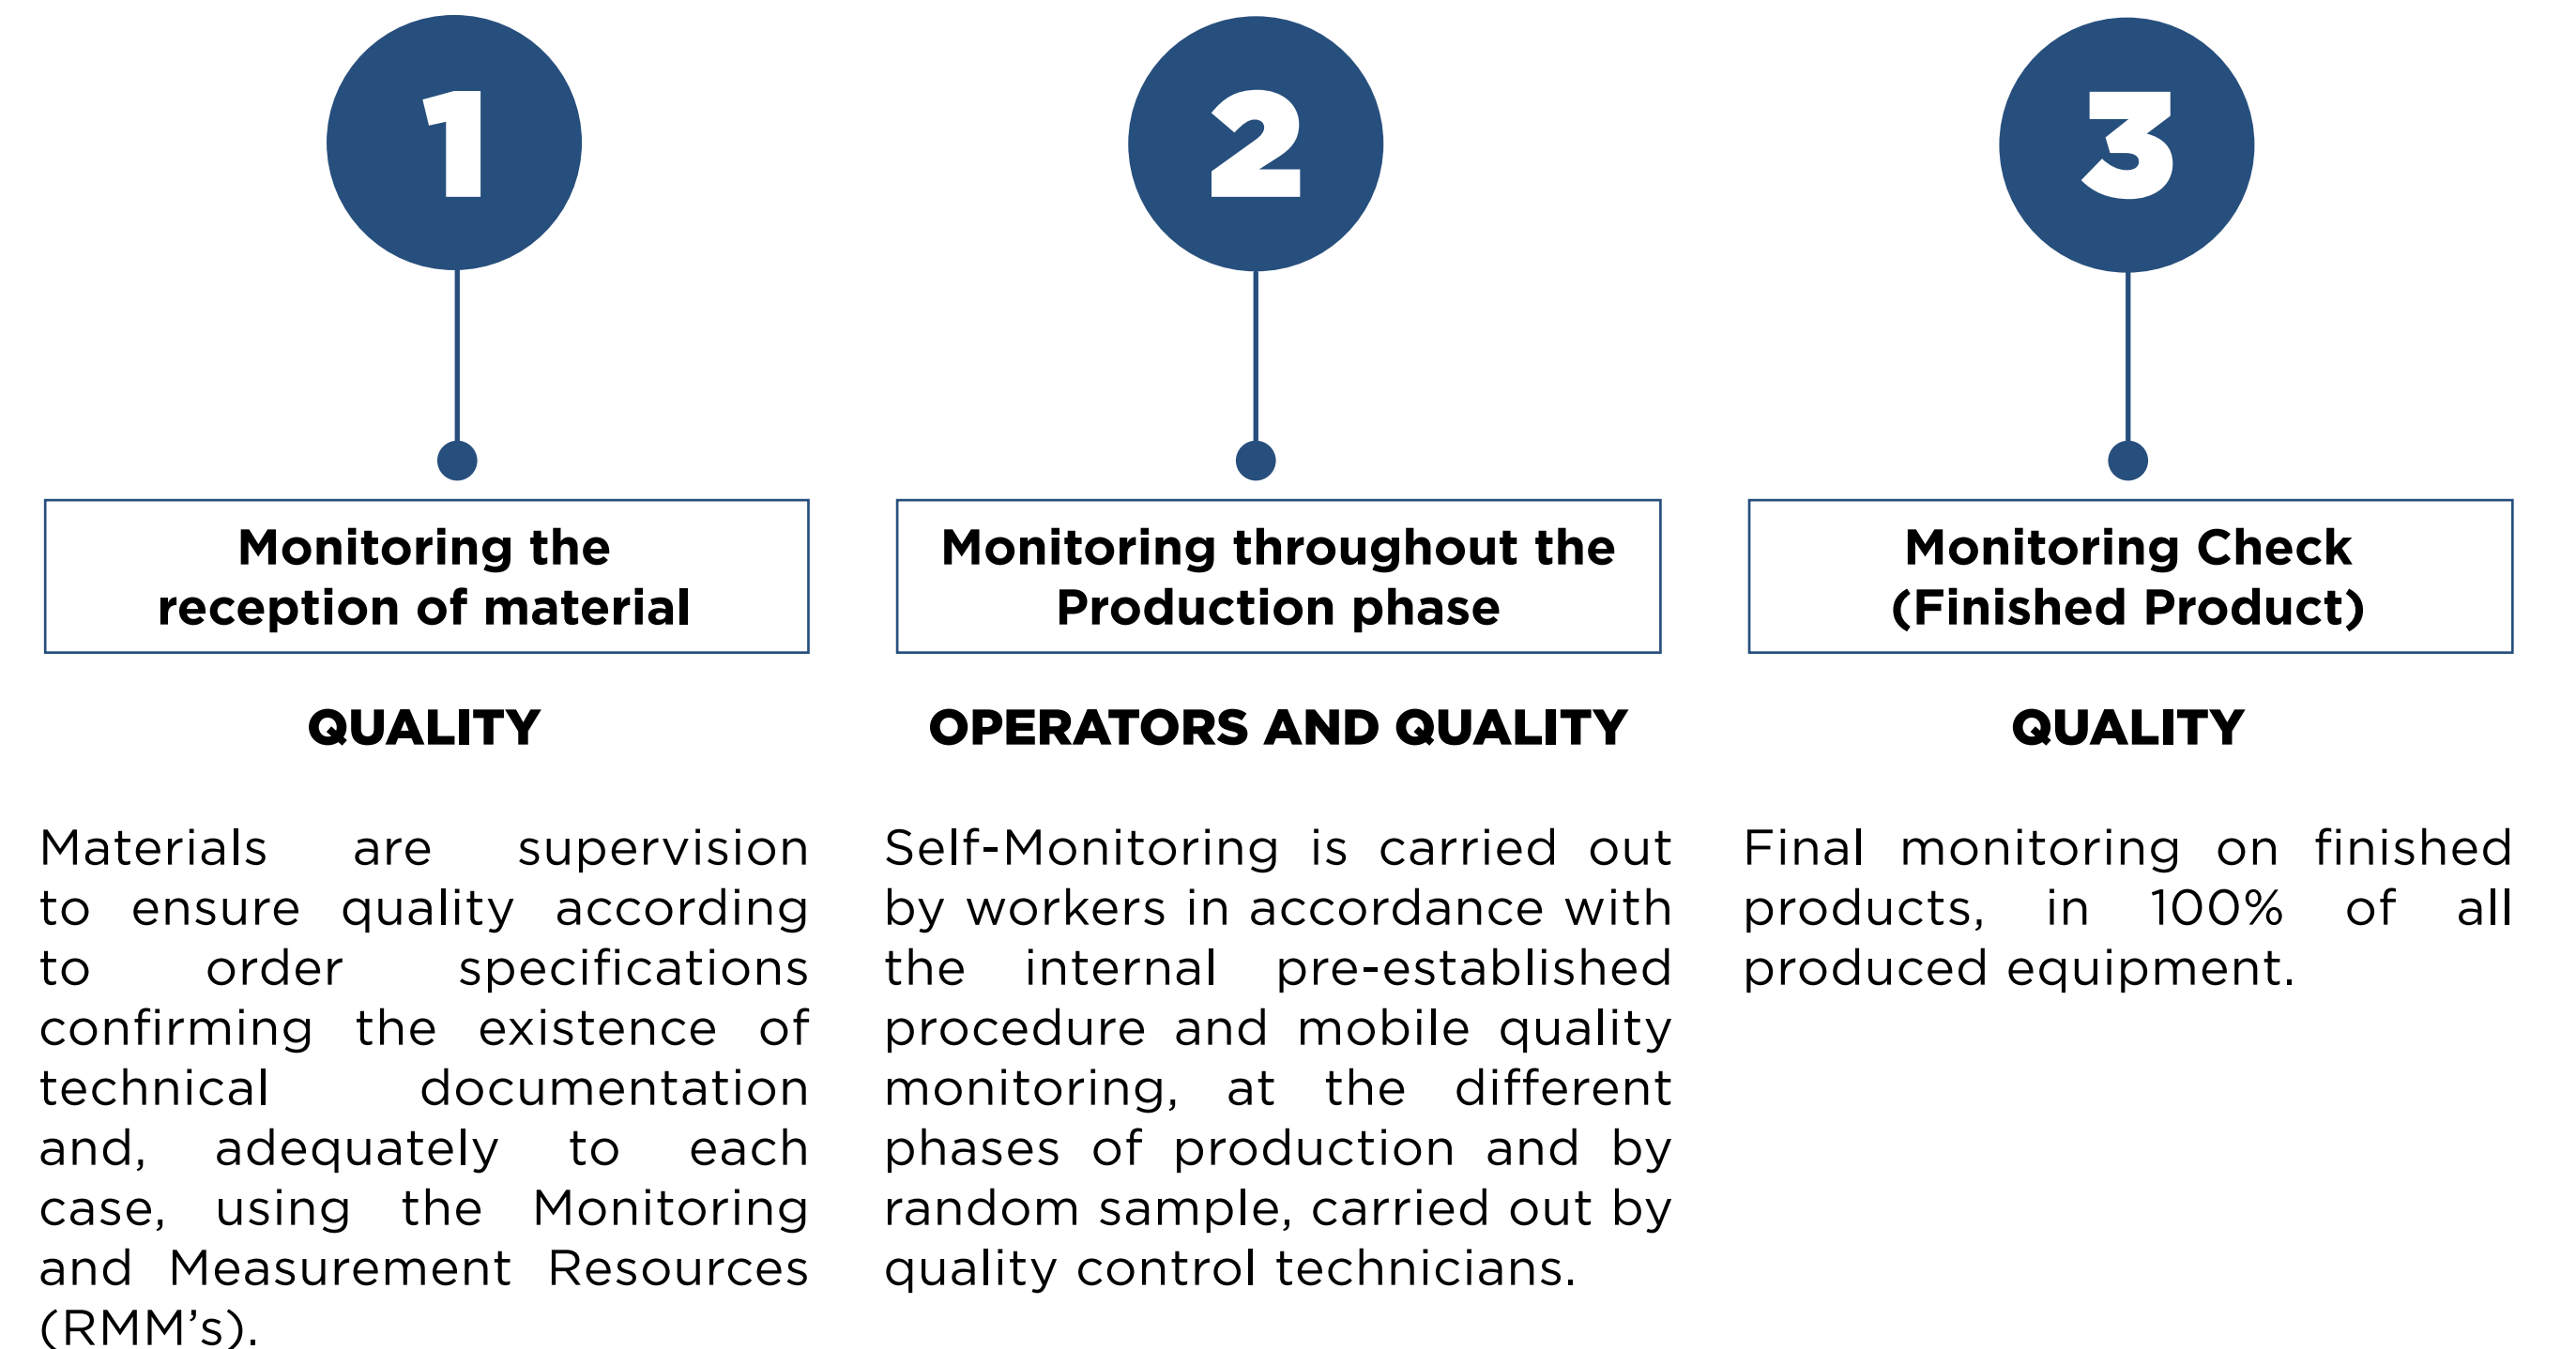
1

Monitoring the reception of material

QUALITY

Materials are supervision to ensure quality according to order specifications confirming the existence of technical documentation and, adequately to each case, using the Monitoring and Measurement Resources (RMM’s).

2

Monitoring throughout the Production phase

OPERATORS AND QUALITY

Self-Monitoring is carried out by workers in accordance with the internal pre-established procedure and mobile quality monitoring, at the different phases of production and by random sample, carried out by quality control technicians.

3

Monitoring Check (Finished Product)

QUALITY

Final monitoring on finished products, in 100% of all produced equipment.